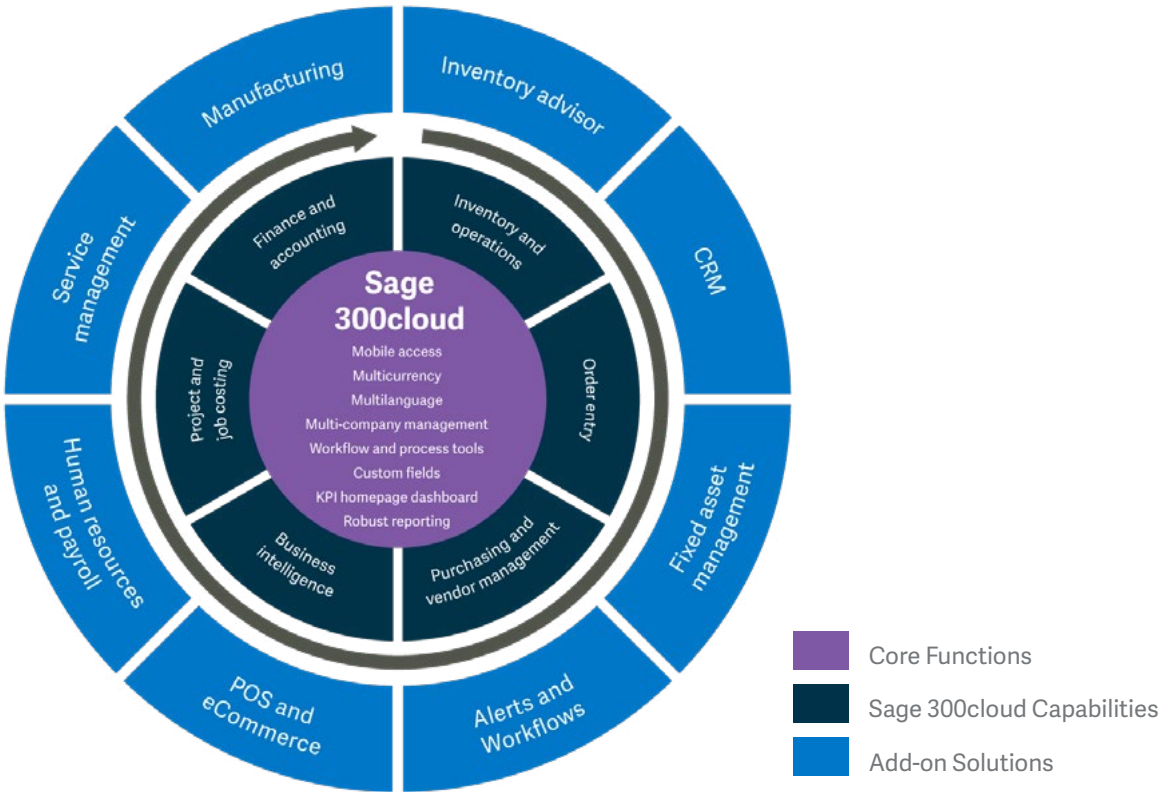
Manufacturing

Inventory advisor

CRM

Fixed asset management

Alerts and Workflows

POS and eCommerce

Human resources and payroll

Service management

Finance and accounting

Inventory and operations

Order entry

Purchasing and vendor management

Business intelligence

Project and job costing

Sage 300cloud

Mobile access
Multicurrency
Multilanguage
Multi-company management
Workflow and process tools
Custom fields
KPI homepage dashboard
Robust reporting

Core Functions

Sage 300cloud Capabilities

Add-on Solutions